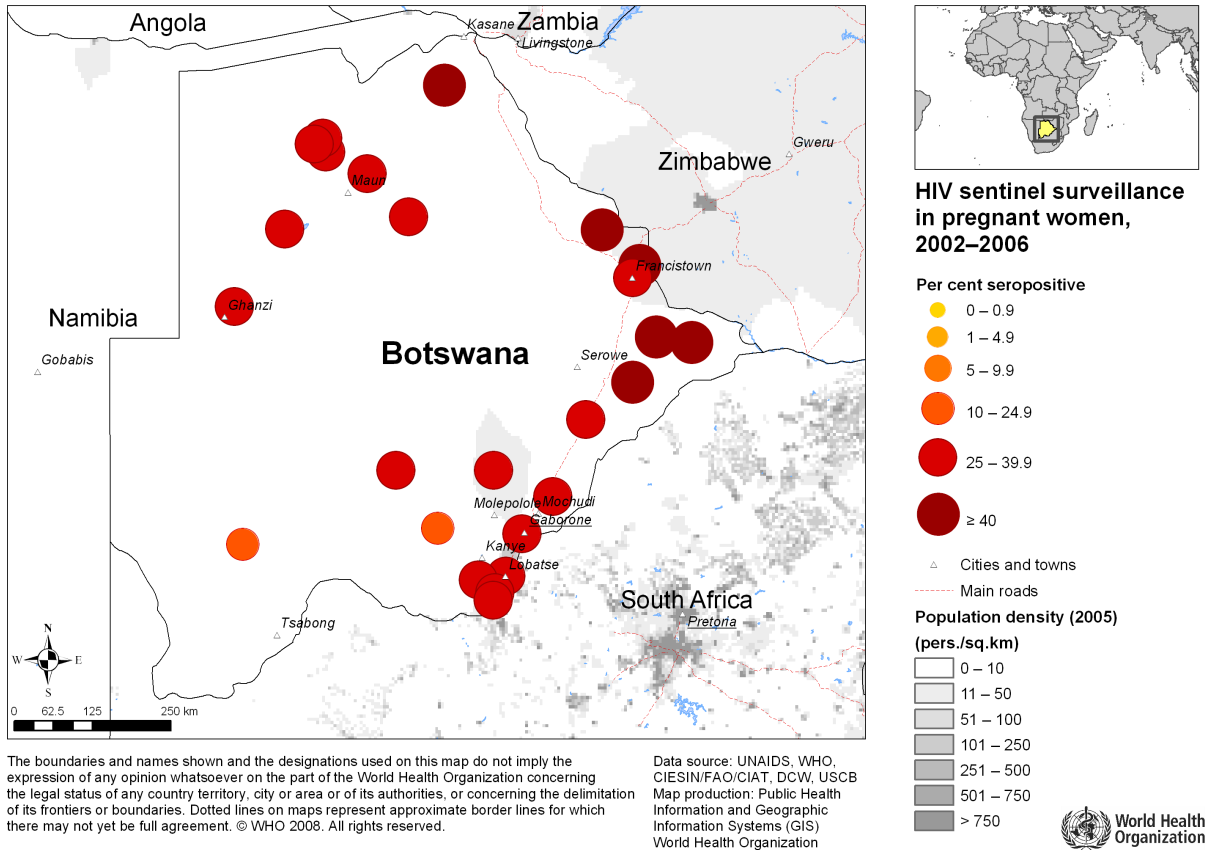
Angola
Kasane
Zambia
Livingstone
Zimbabwe
Gweru
Maun
Francistown
Ghanzi
Namibia
Gobabis
Botswana
Serowe
Molepolole
Mochudi
Gaborone
Kanye
Lobatse
South Africa
Pretoria
Tsabong
N
W
E
S
0 62.5 125 250 km

HIV sentinel surveillance in pregnant women, 2002–2006

Per cent seropositive
0 – 0.9
1 – 4.9
5 – 9.9
10 – 24.9
25 – 39.9
≥ 40

Cities and towns
Main roads

Population density (2005) (pers./sq.km)
0 – 10
11 – 50
51 – 100
101 – 250
251 – 500
501 – 750
> 750

The boundaries and names shown and the designations used on this map do not imply the expression of any opinion whatsoever on the part of the World Health Organization concerning the legal status of any country territory, city or area or of its authorities, or concerning the delimitation of its frontiers or boundaries. Dotted lines on maps represent approximate border lines for which there may not yet be full agreement. © WHO 2008. All rights reserved.

Data source: UNAIDS, WHO, CIESIN/FAO/CIAT, DCW, USCB
Map production: Public Health Information and Geographic Information Systems (GIS)
World Health Organization

World Health Organization